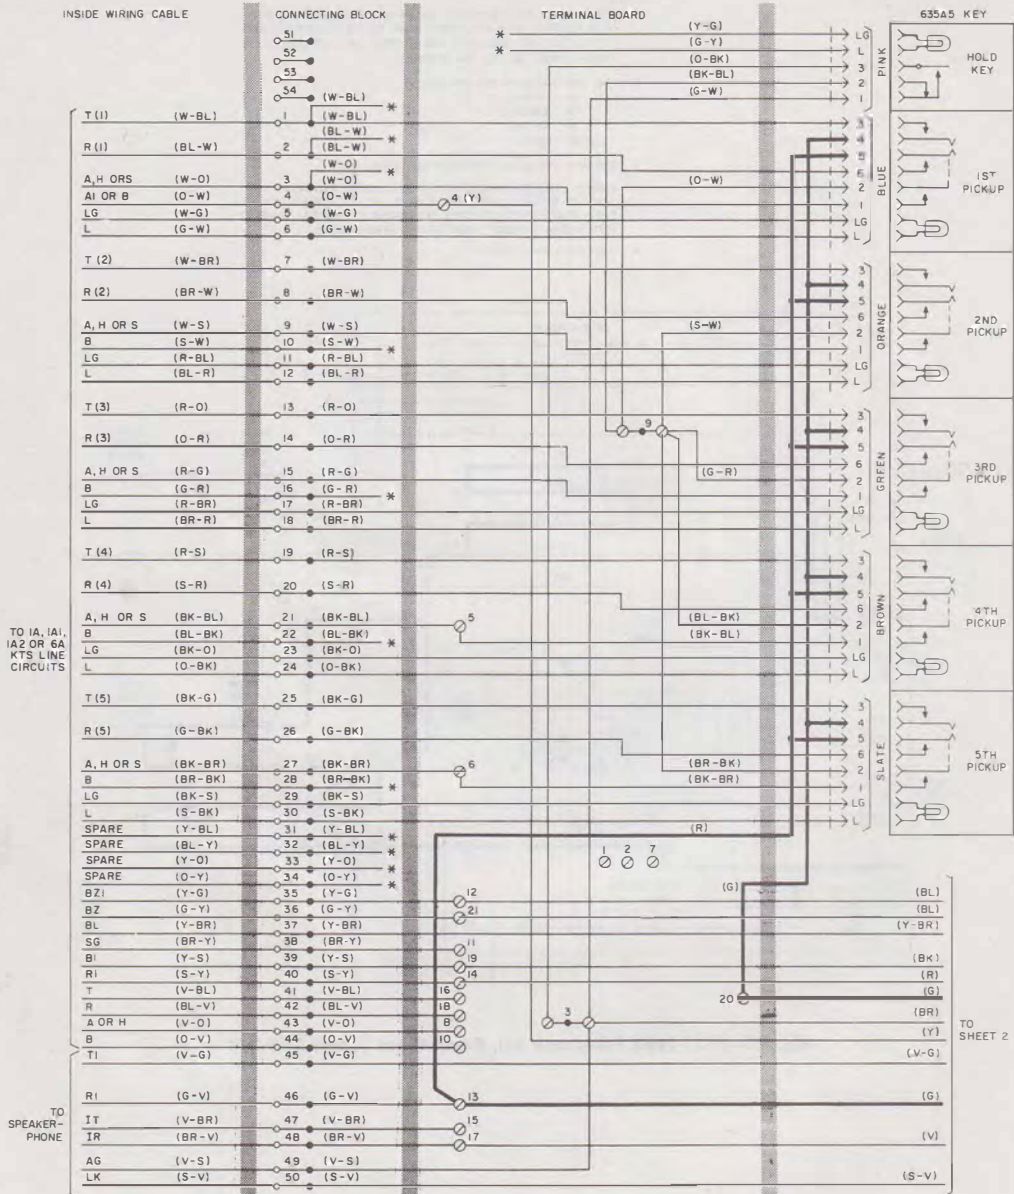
INSIDE WIRING CABLE

CONNECTING BLOCK

TERMINAL BOARD

635A5 KEY

51
52
53
54

T (1) (W-BL) 1 (W-BL) (W-BL)
R (1) (BL-W) 2 (BL-W) (BL-W)
A, H ORS (W-O) 3 (W-O) (W-O)
A1 OR B (O-W) 4 (O-W)
LG (W-G) 5 (W-G)
L (G-W) 6 (G-W)
T (2) (W-BR) 7 (W-BR)
R (2) (BR-W) 8 (BR-W)
A, H OR S (W-S) 9 (W-S)
B (S-W) 10 (S-W)
LG (R-BL) 11 (R-BL)
L (BL-R) 12 (BL-R)
T (3) (R-O) 13 (R-O)
R (3) (O-R) 14 (O-R)
A, H OR S (R-G) 15 (R-G)
B (G-R) 16 (G-R)
LG (R-BR) 17 (R-BR)
L (BR-R) 18 (BR-R)
T (4) (R-S) 19 (R-S)
R (4) (S-R) 20 (S-R)
A, H OR S (BK-BL) 21 (BK-BL)
B (BL-BK) 22 (BL-BK)
LG (BK-O) 23 (BK-O)
L (O-BK) 24 (O-BK)
T (5) (BK-G) 25 (BK-G)
R (5) (G-BK) 26 (G-BK)
A, H OR S (BK-BR) 27 (BK-BR)
B (BR-BK) 28 (BR-BK)
LG (BK-S) 29 (BK-S)
L (S-BK) 30 (S-BK)
SPARE (Y-BL) 31 (Y-BL)
SPARE (BL-Y) 32 (BL-Y)
SPARE (Y-O) 33 (Y-O)
SPARE (O-Y) 34 (O-Y)
BZ1 (Y-G) 35 (Y-G)
BZ (G-Y) 36 (G-Y)
BL (Y-BR) 37 (Y-BR)
SG (BR-Y) 38 (BR-Y)
B1 (Y-S) 39 (Y-S)
R1 (S-Y) 40 (S-Y)
T (V-BL) 41 (V-BL)
R (BL-V) 42 (BL-V)
A OR H (V-O) 43 (V-O)
B (O-V) 44 (O-V)
T1 (V-G) 45 (V-G)
R1 (G-V) 46 (G-V)
IT (V-BR) 47 (V-BR)
IR (BR-V) 48 (BR-V)
AG (V-S) 49 (V-S)
LK (S-V) 50 (S-V)

TO 1A, 1A1, 1A2 OR 6A KTS LINE CIRCUITS

TO SPEAKER-PHONE

* * * * * * * * * * * *

4 (Y)
(Y-G) (G-Y) (O-BK) (BK-BL) (G-W)
(O-W)
(S-W)
9
(G-R)
5
(BL-BK) (BK-BL)
6
(BR-BK) (BK-BR)
(R)
1 2 7
(G)
12 21 11 19 14 16 18 8 10
3
20
13 15 17

(BL) (BL) (Y-BR) (BK) (R) (G) (BR) (Y) (V-G) (G) (V) (S-V)

TO SHEET 2

PINK LG L 3 2 1
HOLD KEY
BLUE 3 4 5 6 2 1 LG L
1ST PICKUP
ORANGE 3 4 5 6 2 1 LG L
2ND PICKUP
GREEN 3 4 5 6 2 1 LG L
3RD PICKUP
BROWN 3 4 5 6 2 1 LG L
4TH PICKUP
SLATE 3 4 5 6 2 1 LG L
5TH PICKUP